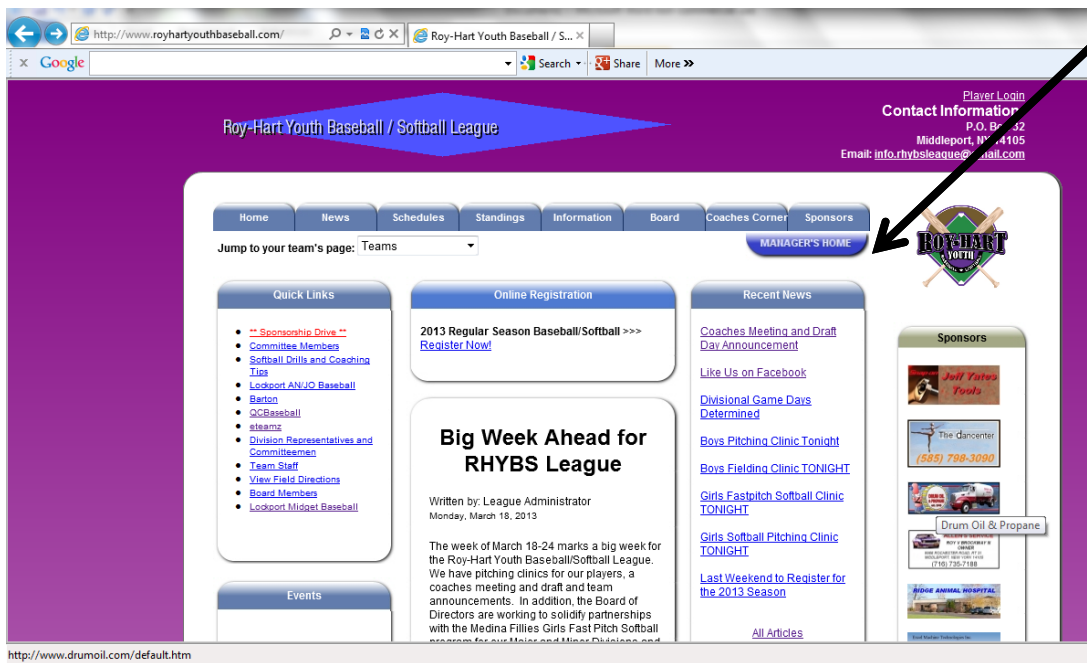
http://www.royhartyouthbaseball.com/

Roy-Hart Youth Baseball / S...

Google

Search

Share

More »

Roy-Hart Youth Baseball / Softball League

Player Login

Contact Information

P.O. Bo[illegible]32

Middleport, N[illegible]14105

Email: info.rhybsleague@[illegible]mail.com

Home | News | Schedules | Standings | Information | Board | Coaches Corner | Sponsors

Jump to your team's page: Teams

MANAGER'S HOME

ROY-HART YOUTH

Quick Links

** Sponsorship Drive **
Committee Members
Softball Drills and Coaching Tips
Lockport AN/JO Baseball
Barton
QCBaseball
steamz
Division Representatives and Committeemen
Team Staff
View Field Directions
Board Members
Lockport Midget Baseball

Events

Online Registration

2013 Regular Season Baseball/Softball >>> Register Now!

Big Week Ahead for RHYBS League

Written by: League Administrator
Monday, March 18, 2013

The week of March 18-24 marks a big week for the Roy-Hart Youth Baseball/Softball League. We have pitching clinics for our players, a coaches meeting and draft and team announcements. In addition, the Board of Directors are working to solidify partnerships with the Medina Fillies Girls Fast Pitch Softball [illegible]

Recent News

Coaches Meeting and Draft Day Announcement

Like Us on Facebook

Divisional Game Days Determined

Boys Pitching Clinic Tonight

Boys Fielding Clinic TONIGHT

Girls Fastpitch Softball Clinic TONIGHT

Girls Softball Pitching Clinic TONIGHT

Last Weekend to Register for the 2013 Season

All Articles

Sponsors

Jeff Yates Tools

The dancenter
(585) 798-3090

Drum Oil & Propane

(716) 735-7188

RIDGE ANIMAL HOSPITAL

http://www.drumoil.com/default.htm